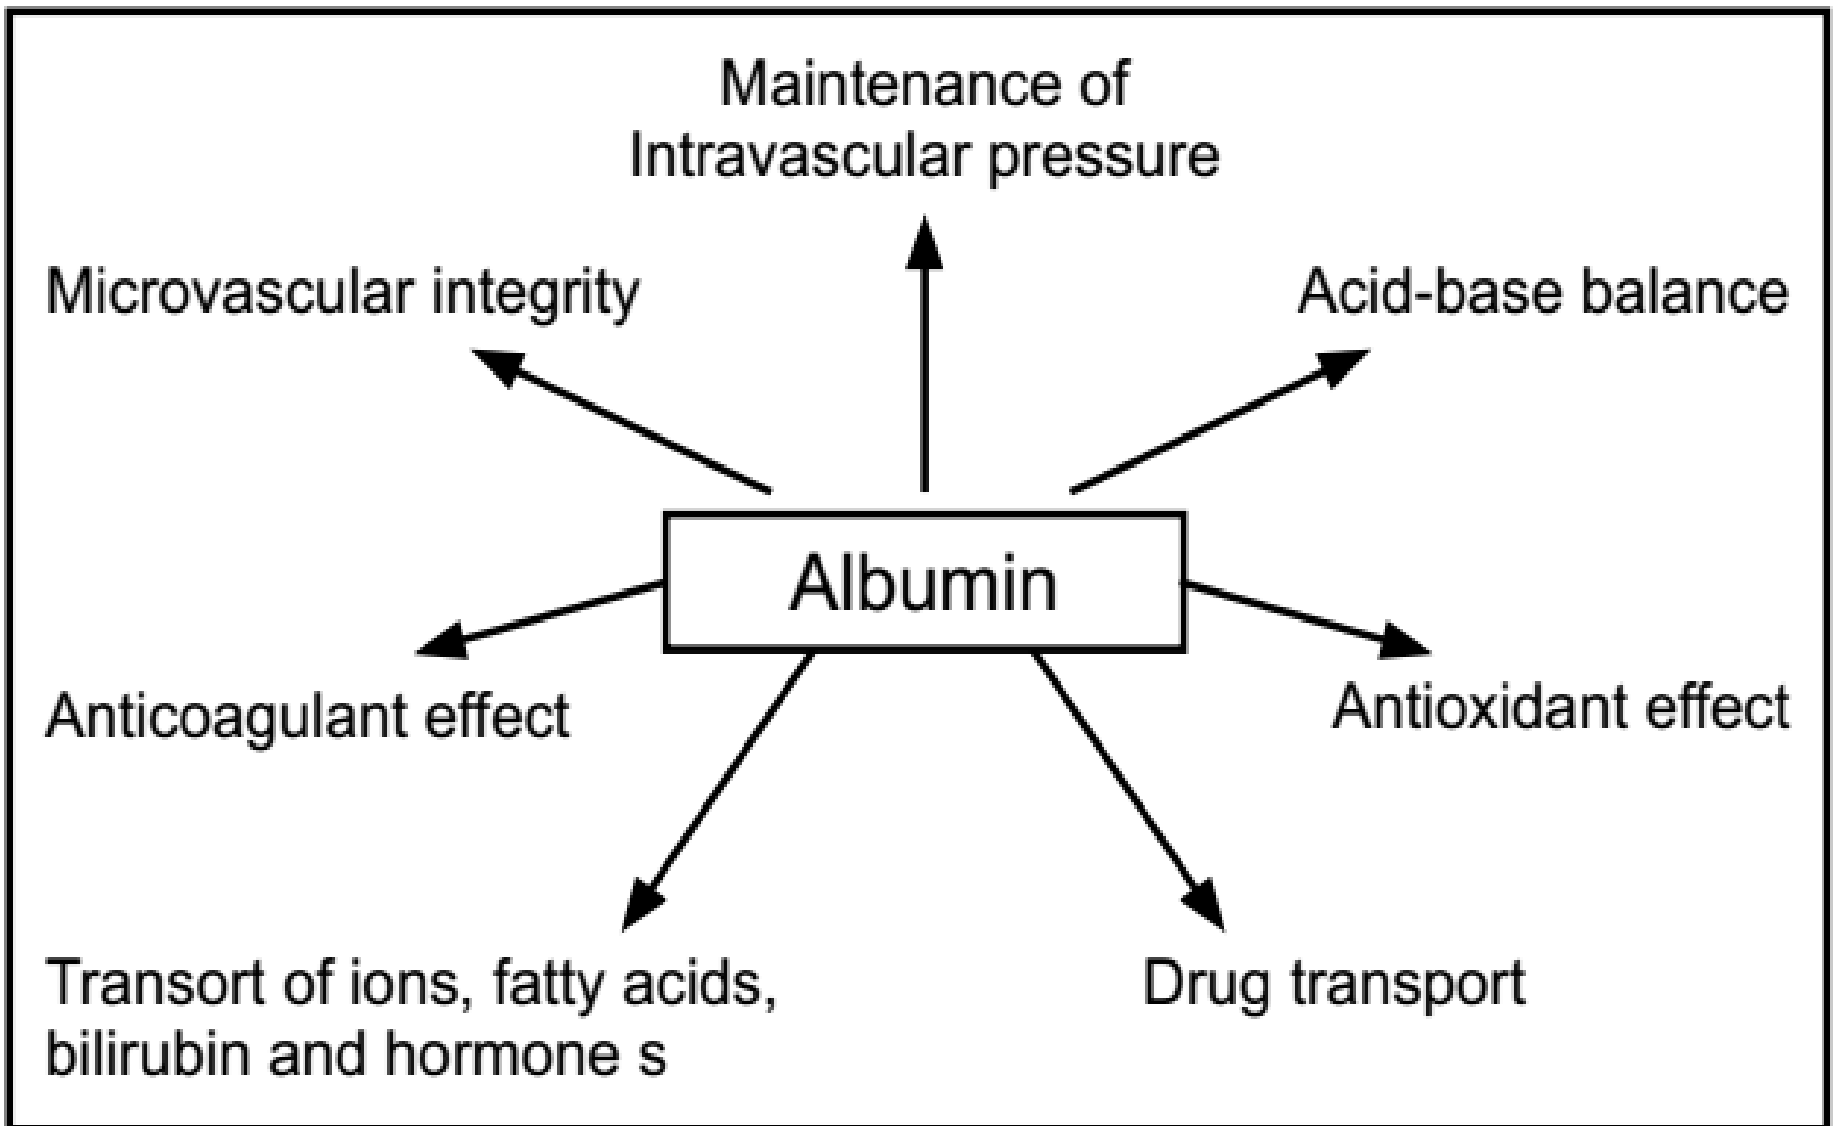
Maintenance of Intravascular pressure

Microvascular integrity

Acid-base balance

Albumin

Anticoagulant effect

Antioxidant effect

Transort of ions, fatty acids, bilirubin and hormone s

Drug transport